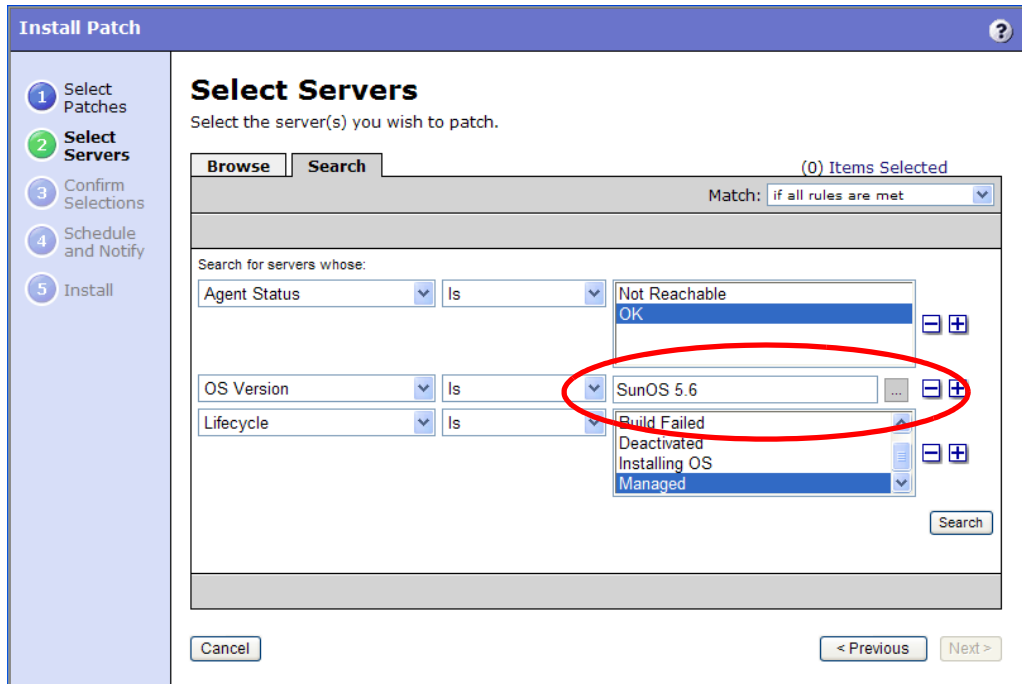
Install Patch

?

1 Select Patches
2 Select Servers
3 Confirm Selections
4 Schedule and Notify
5 Install

Select Servers

Select the server(s) you wish to patch.

Browse | Search

(0) Items Selected

Match: if all rules are met

Search for servers whose:

Agent Status | Is | Not Reachable
OK

OS Version | Is | SunOS 5.6 | ...

Lifecycle | Is | Build Failed
Deactivated
Installing OS
Managed

Search

Cancel

< Previous

Next >